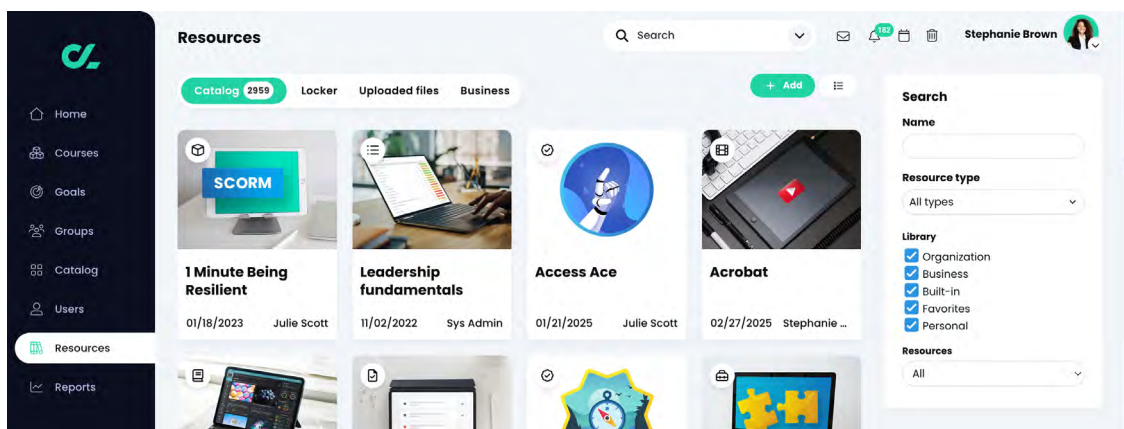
Home
Courses
Goals
Groups
Catalog
Users
Resources
Reports

Resources

Search

182

Stephanie Brown

Catalog 2959
Locker
Uploaded files
Business

+ Add

SCORM

1 Minute Being Resilient
01/18/2023 Julie Scott

Leadership fundamentals
11/02/2022 Sys Admin

Access Ace
01/21/2025 Julie Scott

Acrobat
02/27/2025 Stephanie ...

Search
Name
Resource type
All types
Library
Organization
Business
Built-in
Favorites
Personal
Resources
All